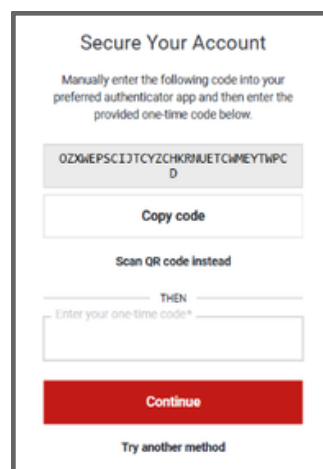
Secure Your Account

Manually enter the following code into your preferred authenticator app and then enter the provided one-time code below.

OZXWEPSCIJTCYZCHKRNUETCWMEYTWPCD

Copy code

Scan QR code instead

THEN

Enter your one-time code*

Continue

Try another method